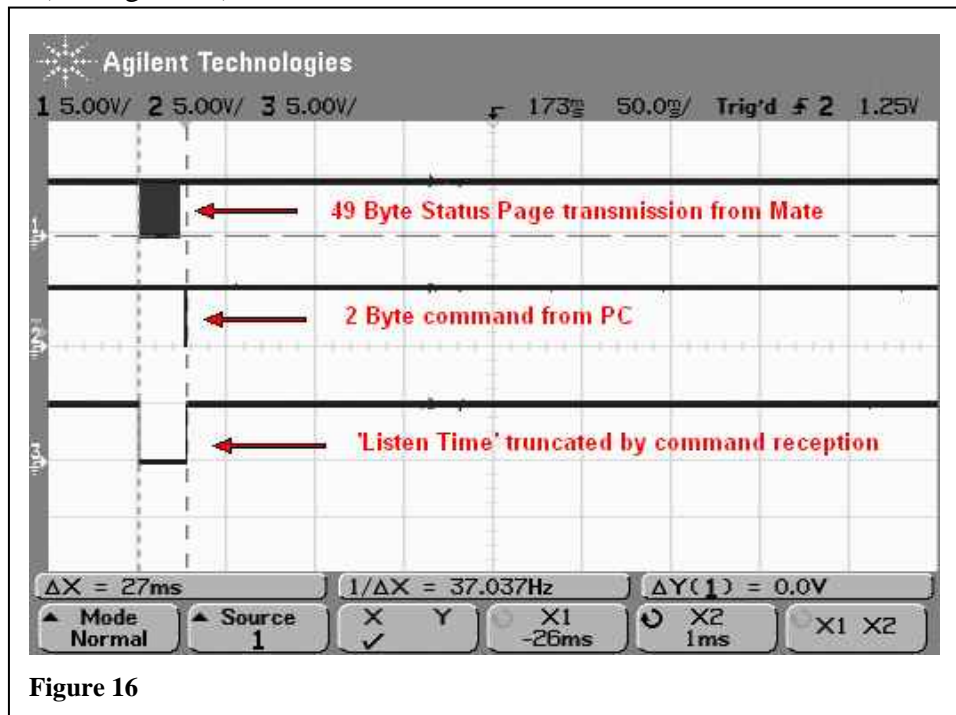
Agilent Technologies

1 5.00V/ 2 5.00V/ 3 5.00V/ 173ms 50.0ms/ Trig'd ⨍ 2 1.25V

49 Byte Status Page transmission from Mate

2 Byte command from PC

'Listen Time' truncated by command reception

ΔX = 27ms
1/ΔX = 37.037Hz
ΔY(1) = 0.0V

Mode Normal
Source 1
X Y ✓
X1 -26ms
X2 1ms
X1 X2

Figure 16